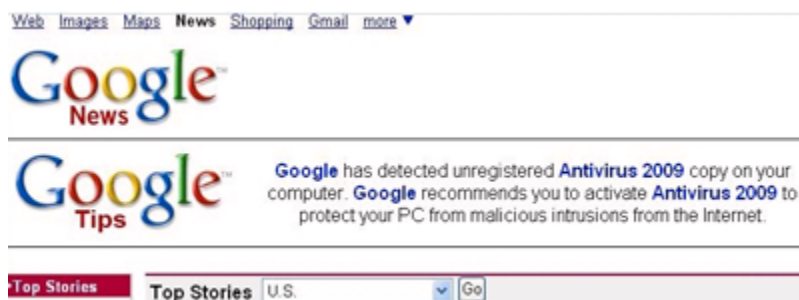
Web Images Maps News Shopping Gmail more ▼

Google™
News

Google™
Tips

Google has detected unregistered Antivirus 2009 copy on your computer. Google recommends you to activate Antivirus 2009 to protect your PC from malicious intrusions from the Internet.

•Top Stories

Top Stories U.S. Go